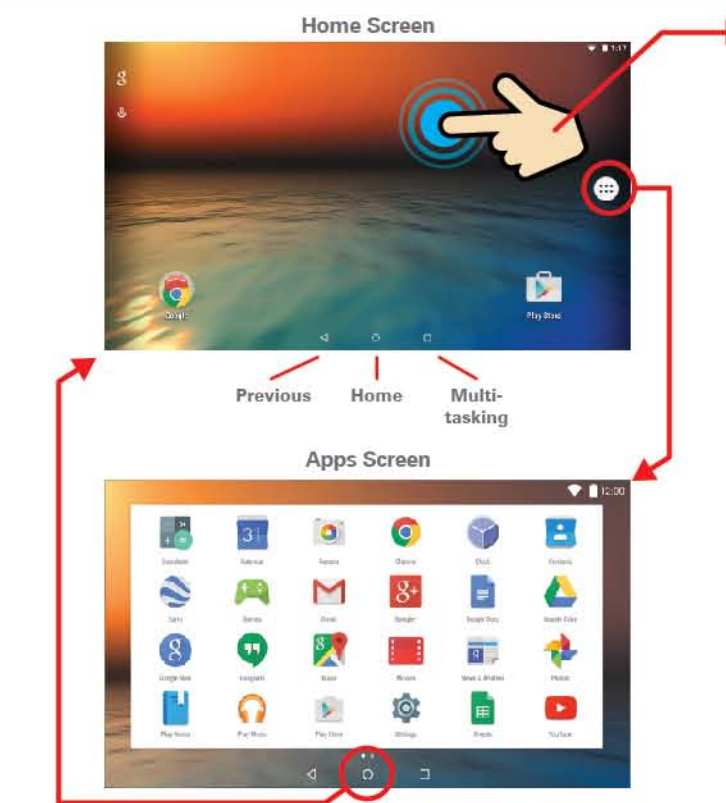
Home Screen

1:17

Google

Play Store

Previous

Home

Multi-tasking

Apps Screen

12:00

Calculator

Calendar

Camera

Chrome

Clock

Contacts

Earth

Games

Gmail

Google+

Google Docs

Google Drive

Google Now

Hangouts

Maps

Movies

News & Weather

Photos

Play Books

Play Music

Play Store

Settings

Sheets

YouTube